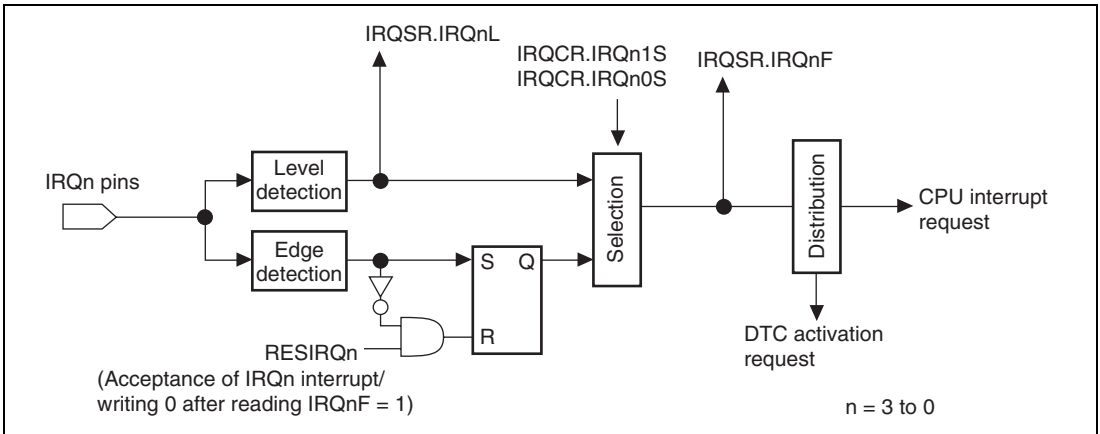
IRQSR.IRQnL

IRQCR.IRQn1S
IRQCR.IRQn0S

IRQSR.IRQnF

IRQn pins

Level detection

Edge detection

S

Q

R

Selection

Distribution

CPU interrupt request

DTC activation request

RESIRQn
(Acceptance of IRQn interrupt/ writing 0 after reading IRQnF = 1)

n = 3 to 0